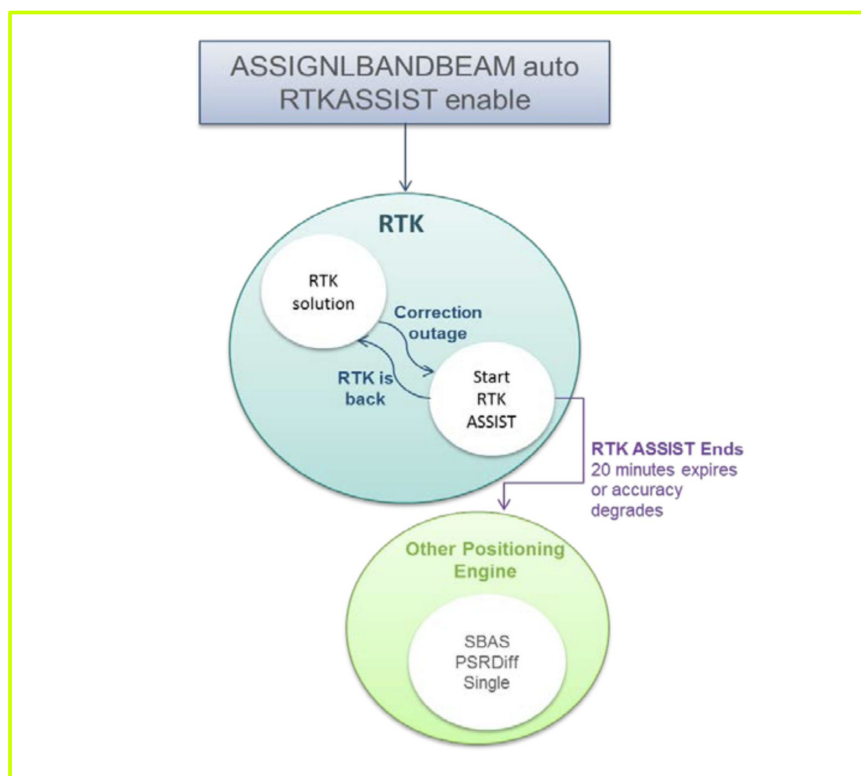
ASSIGNLBANDBEAM auto
RTKASSIST enable

RTK

RTK solution

Correction outage

RTK is back

Start RTK ASSIST

RTK ASSIST Ends
20 minutes expires or accuracy degrades

Other Positioning Engine

SBAS
PSRDiff
Single